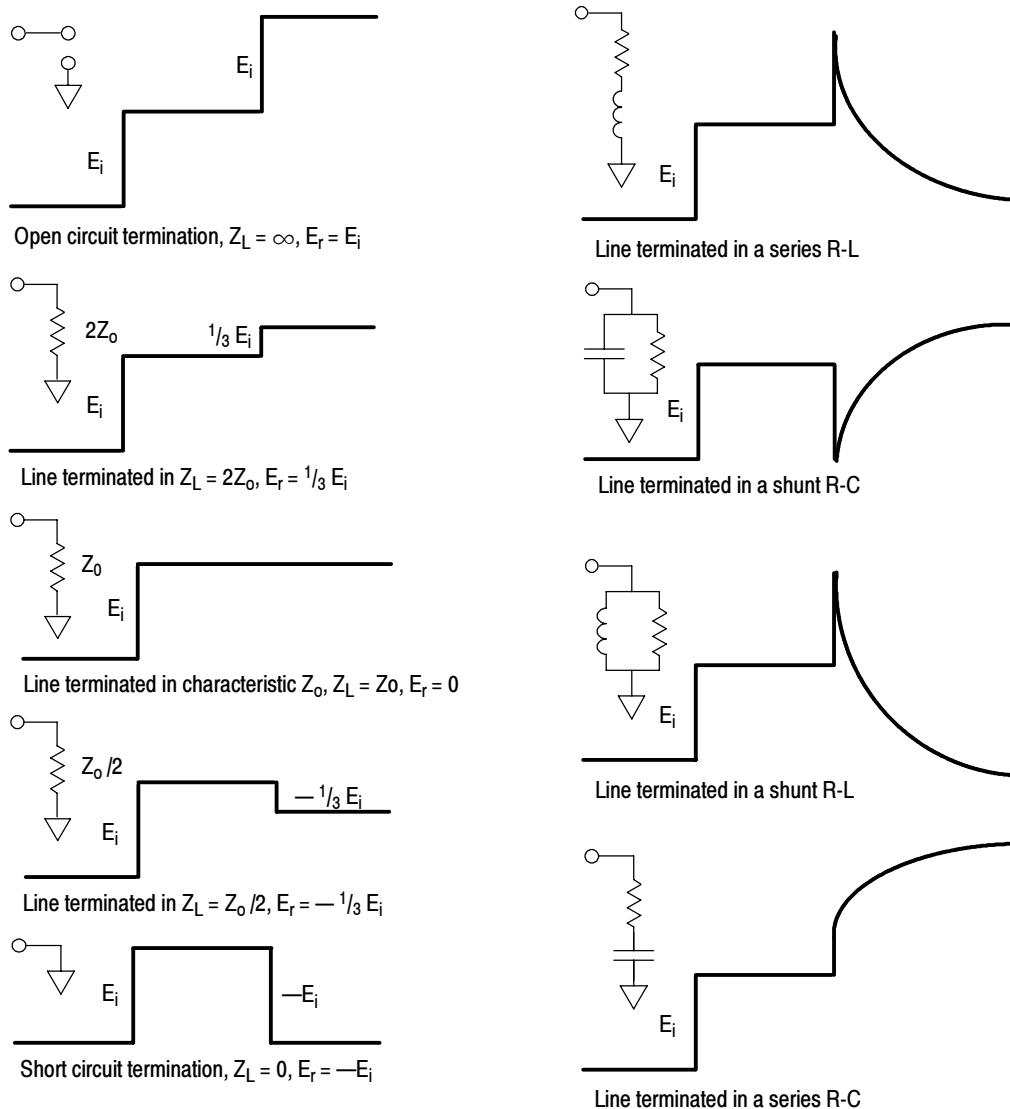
$E_i$

$E_i$

Open circuit termination, $Z_L = \infty$, $E_r = E_i$

$2Z_o$

$^1/_3\ E_i$

$E_i$

Line terminated in $Z_L = 2Z_o$, $E_r = {}^1/_3\ E_i$

$Z_0$

$E_i$

Line terminated in characteristic $Z_o$, $Z_L$ = Zo, $E_r = 0$

$Z_o/2$

$— {}^1/_3\ E_i$

$E_i$

Line terminated in $Z_L = Z_o/2$, $E_r = — {}^1/_3\ E_i$

$E_i$

$—E_i$

Short circuit termination, $Z_L = 0$, $E_r = —E_i$

$E_i$

Line terminated in a series R-L

$E_i$

Line terminated in a shunt R-C

$E_i$

Line terminated in a shunt R-L

$E_i$

Line terminated in a series R-C